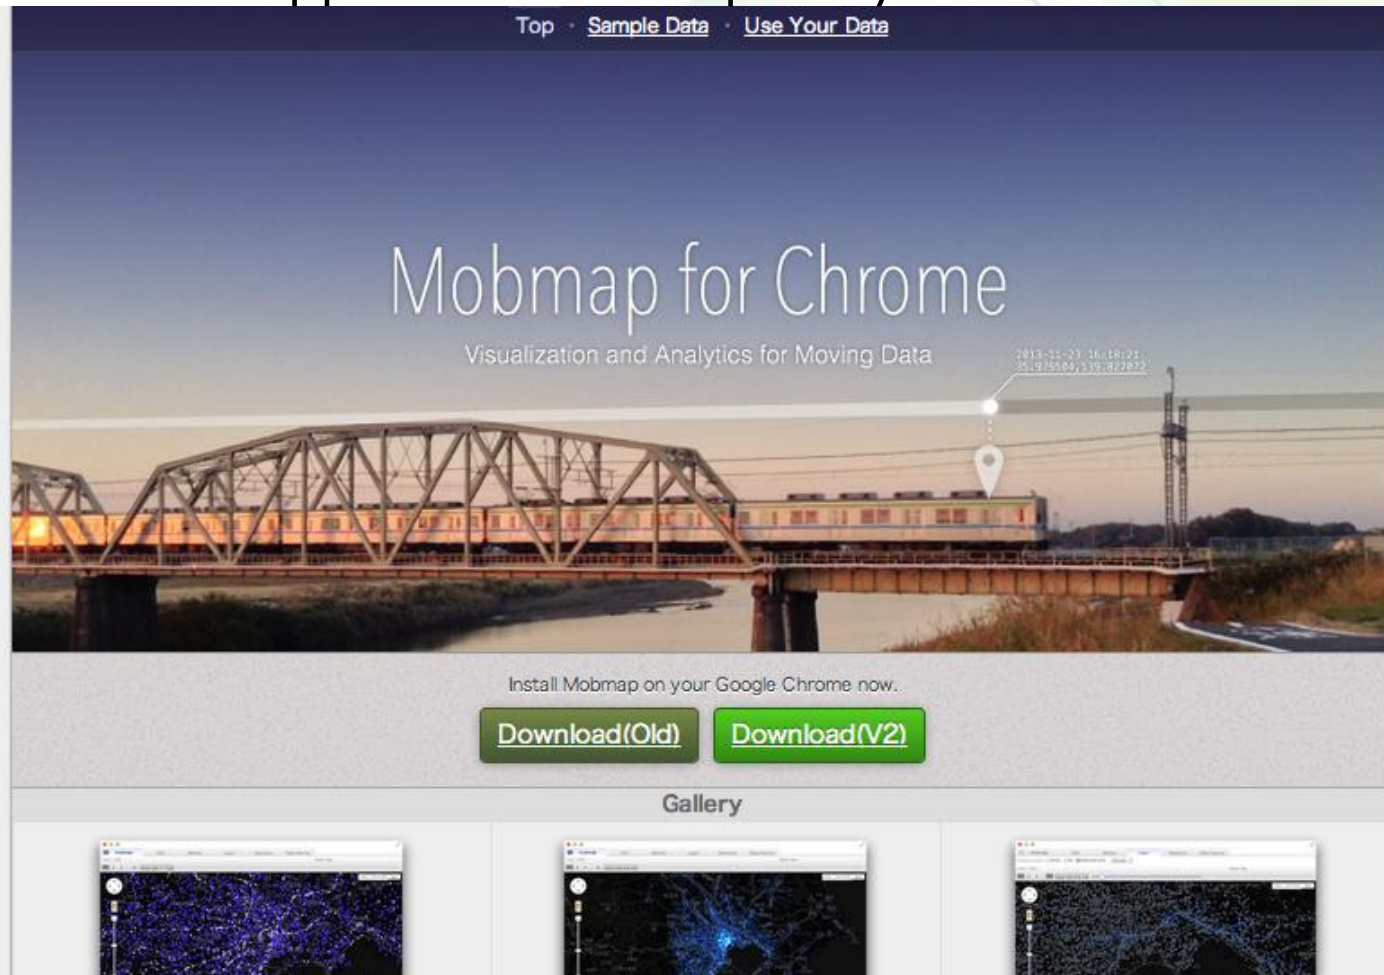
Top · Sample Data · Use Your Data

Mobmap for Chrome

Visualization and Analytics for Moving Data

2013-11-23 16:18:21
35.975584,139.822872

Install Mobmap on your Google Chrome now.

Download(Old) Download(V2)

Gallery